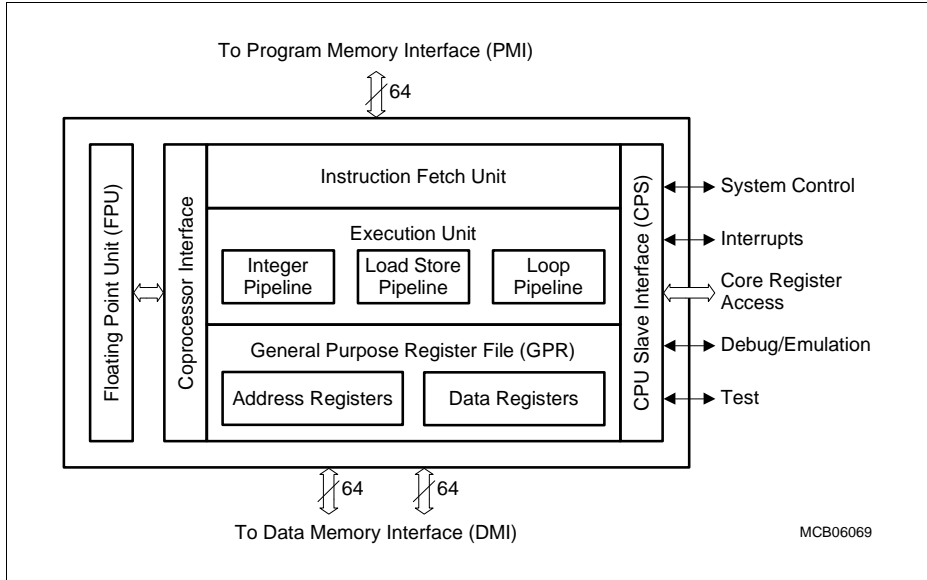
To Program Memory Interface (PMI)

64

Floating Point Unit (FPU)

Coprocessor Interface

Instruction Fetch Unit

Execution Unit

Integer Pipeline

Load Store Pipeline

Loop Pipeline

General Purpose Register File (GPR)

Address Registers

Data Registers

CPU Slave Interface (CPS)

System Control

Interrupts

Core Register Access

Debug/Emulation

Test

64

64

To Data Memory Interface (DMI)

MCB06069